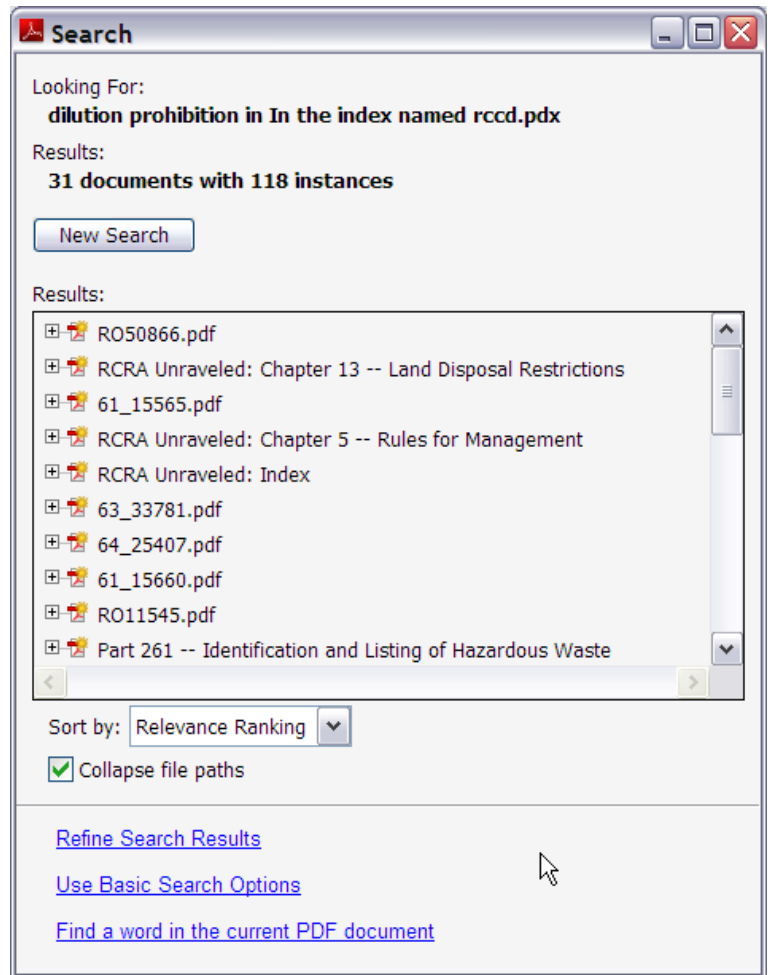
Search

Looking For:
dilution prohibition in In the index named rccd.pdx

Results:
31 documents with 118 instances

New Search

Results:

RO50866.pdf
RCRA Unraveled: Chapter 13 -- Land Disposal Restrictions
61_15565.pdf
RCRA Unraveled: Chapter 5 -- Rules for Management
RCRA Unraveled: Index
63_33781.pdf
64_25407.pdf
61_15660.pdf
RO11545.pdf
Part 261 -- Identification and Listing of Hazardous Waste

Sort by: Relevance Ranking

Collapse file paths

Refine Search Results

Use Basic Search Options

Find a word in the current PDF document